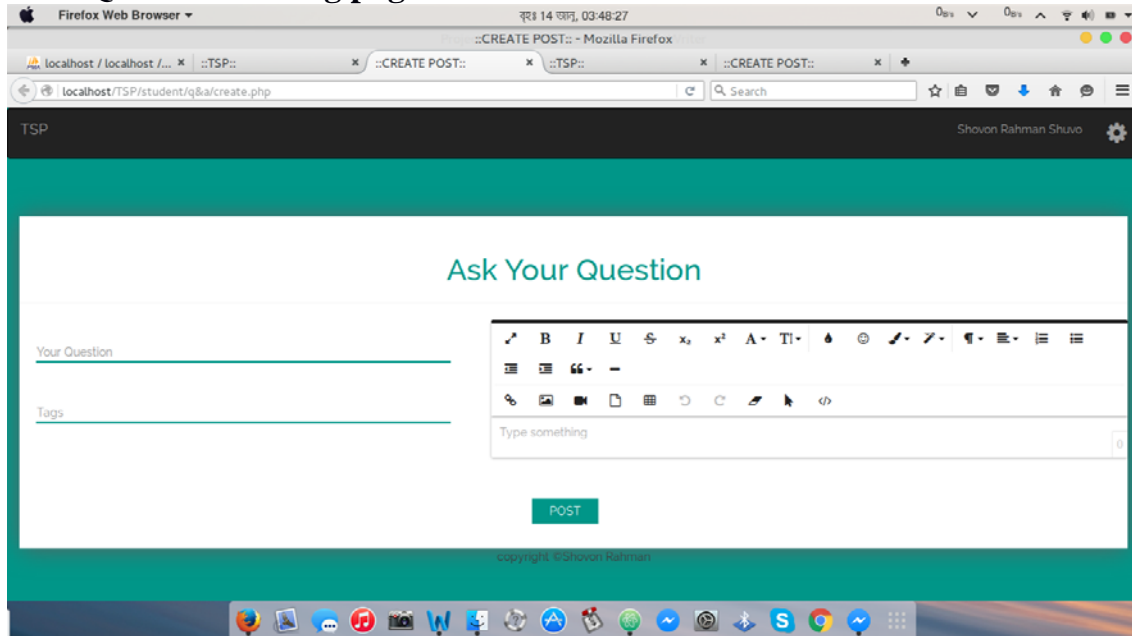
Firefox Web Browser
বৃহঃ 14 জানু, 03:48:27
::CREATE POST:: - Mozilla Firefox
localhost / localhost /... ×
::TSP:: ×
::CREATE POST:: ×
::TSP:: ×
::CREATE POST:: ×
localhost/TSP/student/q&a/create.php
Search
TSP
Shovon Rahman Shuvo

Ask Your Question

Your Question

Tags

B I U
Type something
0

POST

copyright ©Shovon Rahman